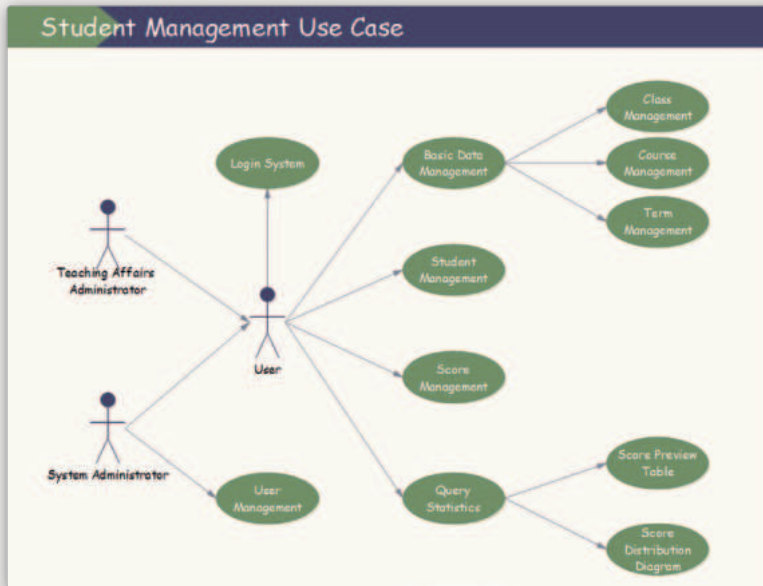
Student Management Use Case

Teaching Affairs Administrator

System Administrator

User

Login System

User Management

Basic Data Management

Student Management

Score Management

Query Statistics

Class Management

Course Management

Term Management

Score Preview Table

Score Distribution Diagram